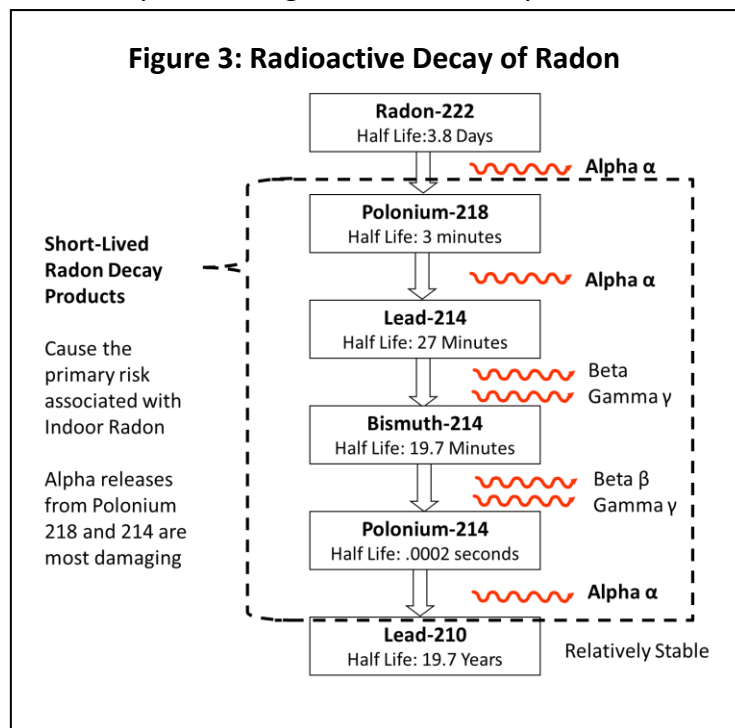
Figure 3: Radioactive Decay of Radon

Radon-222
Half Life:3.8 Days

Alpha α

Short-Lived Radon Decay Products

Cause the primary risk associated with Indoor Radon

Alpha releases from Polonium 218 and 214 are most damaging

Polonium-218
Half Life: 3 minutes

Alpha α

Lead-214
Half Life: 27 Minutes

Beta
Gamma γ

Bismuth-214
Half Life: 19.7 Minutes

Beta β
Gamma γ

Polonium-214
Half Life: .0002 seconds

Alpha α

Lead-210
Half Life: 19.7 Years

Relatively Stable